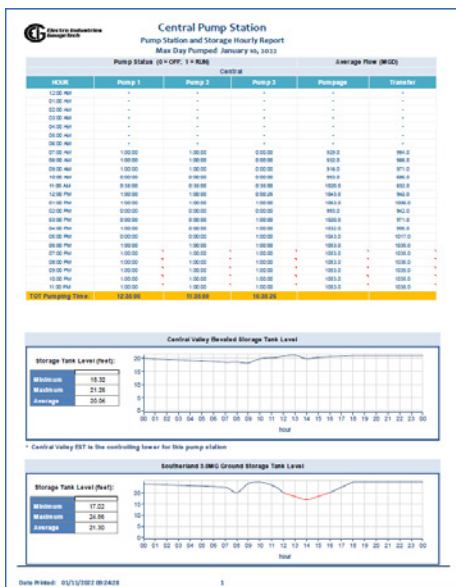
Electro Industries GaugeTech

Central Pump Station
Pump Station and Storage Hourly Report
Max Day Pumped January 10, 2022

| | Pump Status (0 = OFF, 1 = RUN) | | | Average Flow (MGD) | |
|---|---|---|---|---|---|
| | Central | | | | |
| HOUR | Pump 1 | Pump 2 | Pump 3 | Pumpage | Transfer |
| 12:00 AM | - | - | - | - | - |
| 01:00 AM | - | - | - | - | - |
| 02:00 AM | - | - | - | - | - |
| 03:00 AM | - | - | - | - | - |
| 04:00 AM | - | - | - | - | - |
| 05:00 AM | - | - | - | - | - |
| 06:00 AM | - | - | - | - | - |
| 07:00 AM | 1:00:00 | 1:00:00 | 0:00:00 | 929.0 | 984.0 |
| 08:00 AM | 1:00:00 | 1:00:00 | 0:00:00 | 932.0 | 988.0 |
| 09:00 AM | 1:00:00 | 1:00:00 | 0:00:00 | 916.0 | 971.0 |
| 10:00 AM | 1:00:00 | 0:00:00 | 0:00:00 | 950.0 | 986.0 |
| 11:00 AM | 0:58:00 | 0:58:00 | 0:58:00 | 1020.0 | 932.0 |
| 12:00 PM | 1:00:00 | 1:00:00 | 0:00:26 | 1043.0 | 942.0 |
| 01:00 PM | 1:00:00 | 1:00:00 | 0:00:00 | 1063.0 | 1040.0 |
| 02:00 PM | 0:00:00 | 0:00:00 | 0:00:00 | 950.0 | 942.0 |
| 03:00 PM | 0:00:00 | 0:00:00 | 0:00:00 | 1020.0 | 971.0 |
| 04:00 PM | 1:00:00 | 0:00:00 | 1:00:00 | 1032.0 | 990.0 |
| 05:00 PM | 1:00:00 | 1:00:00 | 1:00:00 | 1043.0 | 1017.0 |
| 06:00 PM | 1:00:00 | 1:00:00 | 1:00:00 | 1053.0 | 1030.0 |
| 07:00 PM | 1:00:00 | 1:00:00 | 1:00:00 | 1053.0 | 1030.0 |
| 08:00 PM | 1:00:00 | 1:00:00 | 1:00:00 | 1053.0 | 1030.0 |
| 09:00 PM | 1:00:00 | 1:00:00 | 1:00:00 | 1053.0 | 1030.0 |
| 10:00 PM | 1:00:00 | 1:00:00 | 1:00:00 | 1053.0 | 1030.0 |
| 11:00 PM | 1:00:00 | 1:00:00 | 1:00:00 | 1053.0 | 1030.0 |
| TOT Pumping Time: | 12:36:00 | 11:36:00 | 10:36:26 | | |

Central Valley Elevated Storage Tank Level

| Storage Tank Level (feet): | |
|---|---|
| Minimum | 18.32 |
| Maximum | 21.26 |
| Average | 20.04 |

20 15 10 5 0
00 01 02 03 04 05 06 07 08 09 10 11 12 13 14 15 16 17 18 19 20 21 22 23 00
hour

* Central Valley EST is the controlling tower for this pump station

Southerland 3.0MG Ground Storage Tank Level

| Storage Tank Level (feet): | |
|---|---|
| Minimum | 17.02 |
| Maximum | 24.86 |
| Average | 21.30 |

20 15 10 5 0
00 01 02 03 04 05 06 07 08 09 10 11 12 13 14 15 16 17 18 19 20 21 22 23 00
hour

Date Printed: 01/11/2022 09:24:28 1